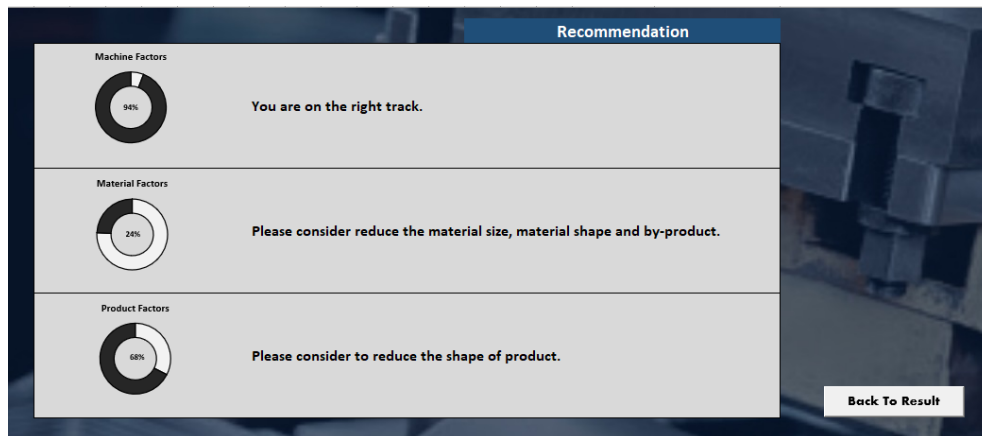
Recommendation

Machine Factors

94%

You are on the right track.

Material Factors

24%

Please consider reduce the material size, material shape and by-product.

Product Factors

68%

Please consider to reduce the shape of product.

Back To Result